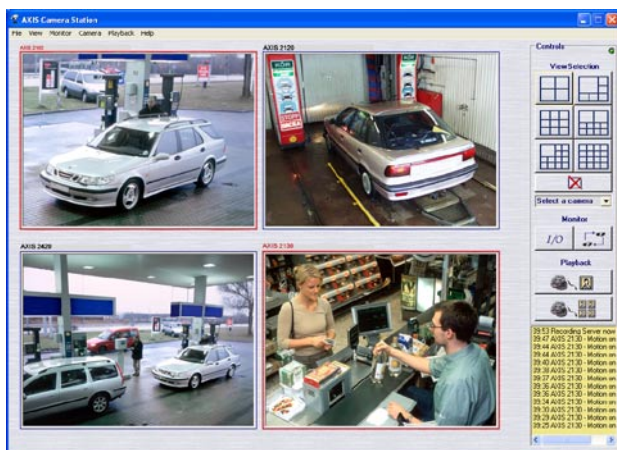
AXIS Camera Station

File View Monitor Camera Playback Help

AXIS 2100

AXIS 2120

AXIS 2420

AXIS 2130

Controls

View Selection

Select a camera

Monitor

I/O

Playback

39:53 Recording Server now
39:47 AXIS 2130 - Motion on
39:44 AXIS 2130 - Motion on
39:41 AXIS 2130 - Motion on
39:40 AXIS 2130 - Motion on
39:38 AXIS 2130 - Motion on
39:37 AXIS 2130 - Motion on
39:36 AXIS 2130 - Motion on
39:35 AXIS 2130 - Motion on
39:33 AXIS 2130 - Motion on
39:30 AXIS 2130 - Motion on
39:29 AXIS 2130 - Motion on
39:28 AXIS 2130 - Motion on